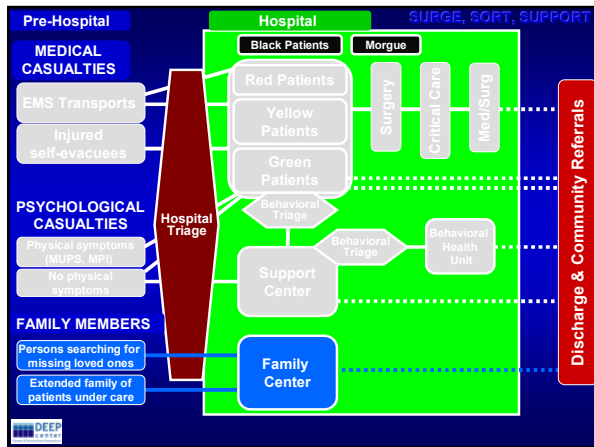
Pre-Hospital

Hospital

SURGE, SORT, SUPPORT

MEDICAL CASUALTIES

EMS Transports

Injured self-evacuees

PSYCHOLOGICAL CASUALTIES

Physical symptoms (MUPS, MPI)

No physical symptoms

FAMILY MEMBERS

Persons searching for missing loved ones

Extended family of patients under care

Hospital Triage

Black Patients

Morgue

Red Patients

Yellow Patients

Green Patients

Surgery

Critical Care

Med/Surg

Behavioral Triage

Behavioral Triage

Behavioral Health Unit

Support Center

Family Center

Discharge & Community Referrals

DEEP Center